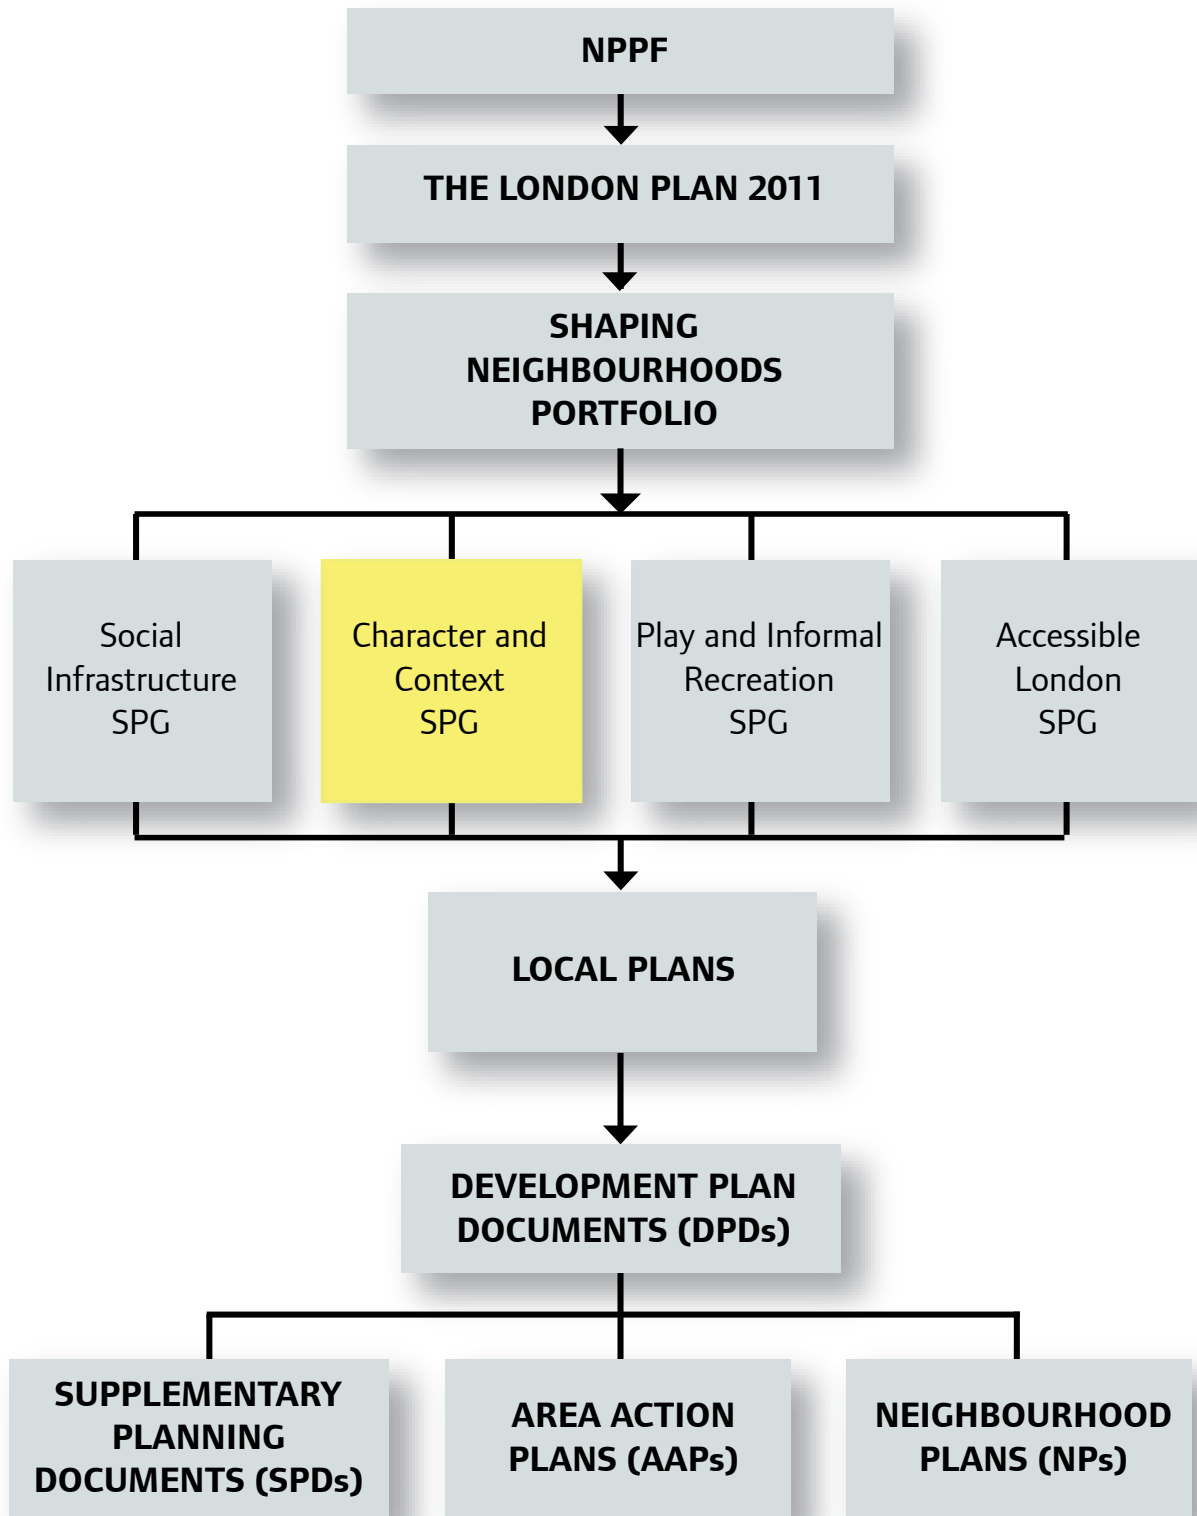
NPPF

THE LONDON PLAN 2011

SHAPING NEIGHBOURHOODS PORTFOLIO

Social Infrastructure SPG

Character and Context SPG

Play and Informal Recreation SPG

Accessible London SPG

LOCAL PLANS

DEVELOPMENT PLAN DOCUMENTS (DPDs)

SUPPLEMENTARY PLANNING DOCUMENTS (SPDs)

AREA ACTION PLANS (AAPs)

NEIGHBOURHOOD PLANS (NPs)